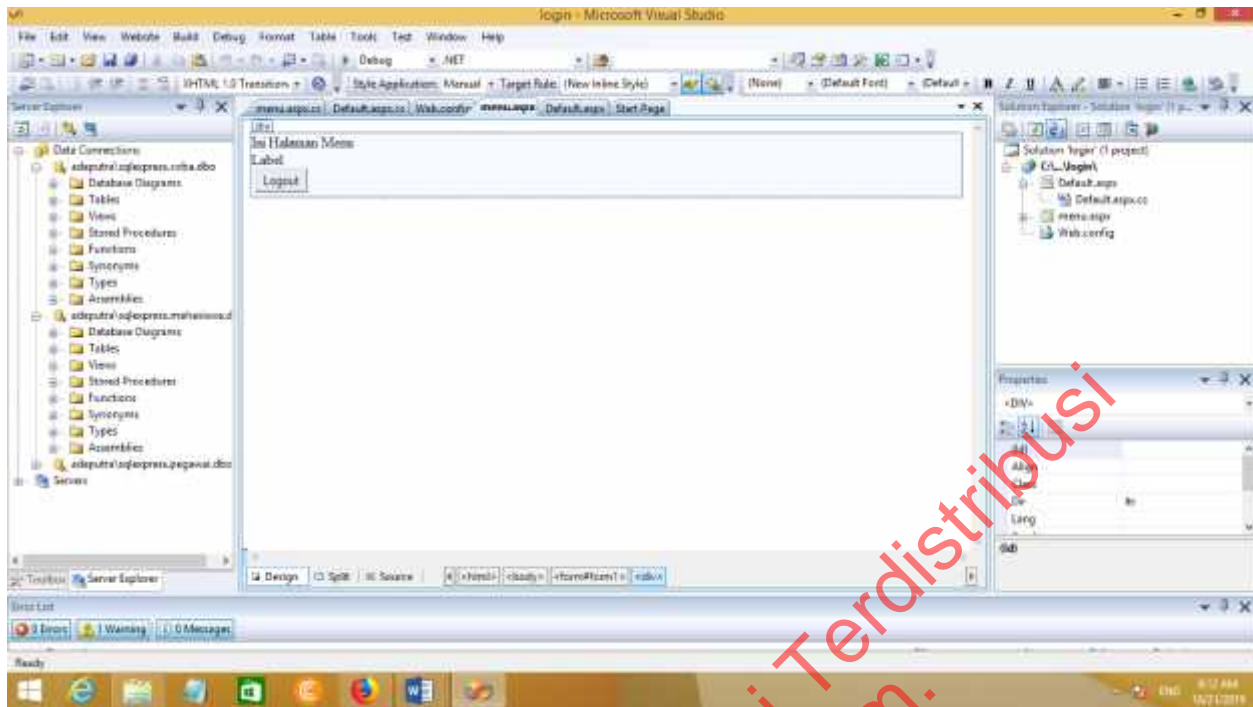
login - Microsoft Visual Studio

File Edit View Website Build Debug Format Table Tools Test Window Help

Debug .NET

XHTML 1.0 Transition Style Application: Manual Target Rule: (New Inline Style) (None) (Default Font) Default

Server Explorer

Data Connections
adeputra\sqlexpress.coba.dbo
Database Diagrams
Tables
Views
Stored Procedures
Functions
Synonyms
Types
Assemblies
adeputra\sqlexpress.mahasiswa.d
Database Diagrams
Tables
Views
Stored Procedures
Functions
Synonyms
Types
Assemblies
adeputra\sqlexpress.pegawai.dbo
Servers

Toolbox Server Explorer

menu.aspx.cs Default.aspx.cs Web.config menu.aspx Default.aspx Start Page

div
Isi Halaman Menu
Label
Logout

Design Split Source <html> <body> <form#form1> <div>

Solution Explorer - Solution 'login' (1 p...

Solution 'login' (1 project)
C:\...\login\
Default.aspx
Default.aspx.cs
menu.aspx
Web.config

Properties
<DIV>
Align
Class
Dir ltr
Lang
dir

Error List
0 Errors 1 Warning 0 Messages

Ready

Terdistribusi

ENG 8:12 AM 10/21/2019